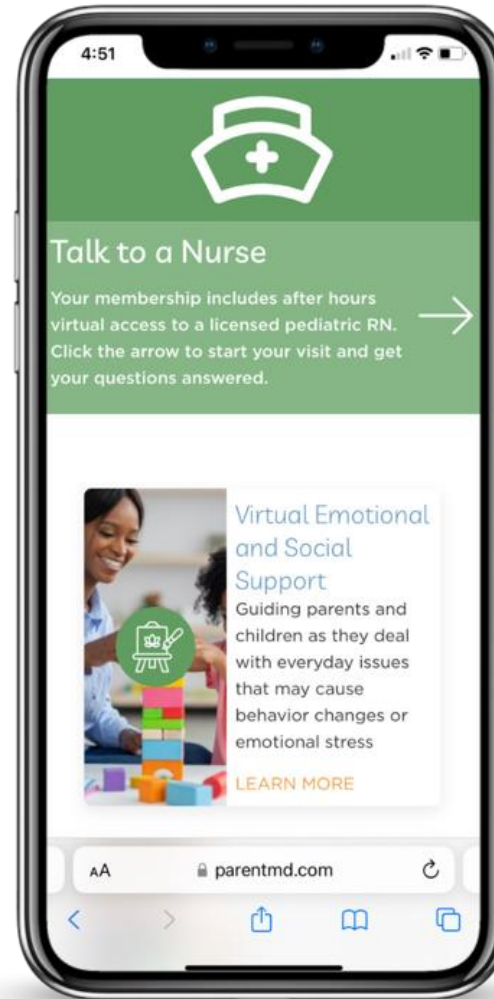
4:51

Talk to a Nurse

Your membership includes after hours virtual access to a licensed pediatric RN. Click the arrow to start your visit and get your questions answered.

Virtual Emotional and Social Support

Guiding parents and children as they deal with everyday issues that may cause behavior changes or emotional stress

LEARN MORE

AA parentmd.com